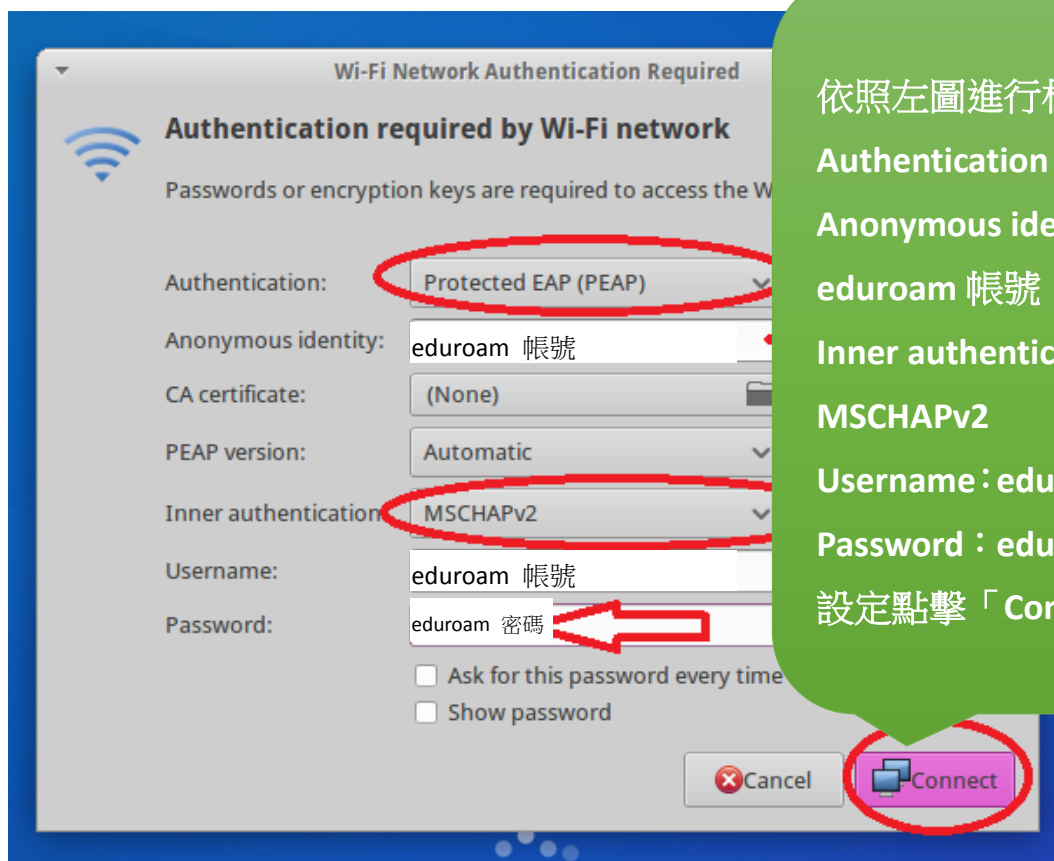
Wi-Fi Network Authentication Required

Authentication required by Wi-Fi network

Passwords or encryption keys are required to access the W

Authentication: Protected EAP (PEAP)

Anonymous identity: eduroam 帳號

CA certificate: (None)

PEAP version: Automatic

Inner authentication MSCHAPv2

Username: eduroam 帳號

Password: eduroam 密碼

Ask for this password every time

Show password

Cancel

Connect

依照左圖進行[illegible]

Authentication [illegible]

Anonymous ide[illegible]

eduroam 帳號

Inner authentic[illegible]

MSCHAPv2

Username：edu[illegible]

Password：edu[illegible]

設定點擊「Co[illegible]